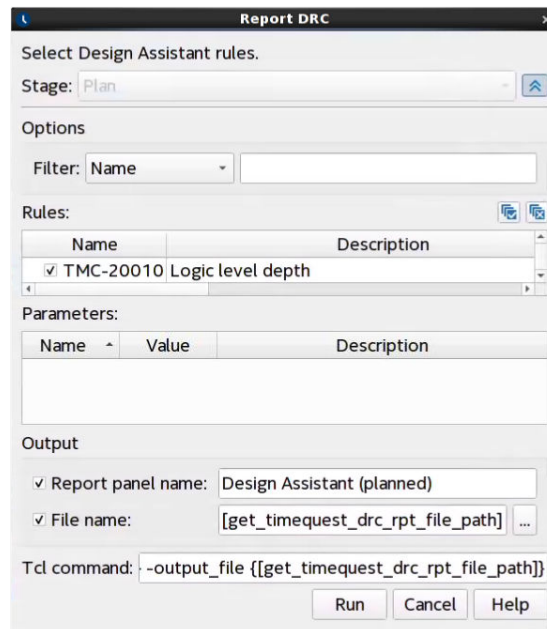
Report DRC

Select Design Assistant rules.

Stage: Plan

Options

Filter: Name

Rules:

| Name | Description |
|---|---|
| ✓ TMC-20010 | Logic level depth |

Parameters:

| Name | Value | Description |
|---|---|---|

Output

✓ Report panel name: Design Assistant (planned)

✓ File name: [get_timequest_drc_rpt_file_path] ...

Tcl command: -output_file {[get_timequest_drc_rpt_file_path]}

Run Cancel Help